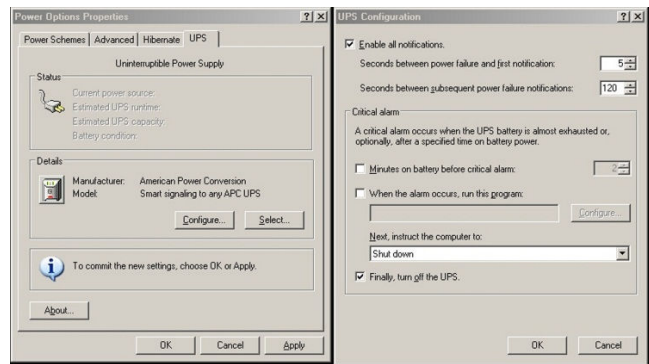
Power Options Properties ? X

Power Schemes | Advanced | Hibernate | UPS

Uninterruptible Power Supply

Status

Current power source:
Estimated UPS runtime:
Estimated UPS capacity:
Battery condition:

Details

Manufacturer: American Power Conversion
Model: Smart signaling to any APC UPS

Configure... Select...

To commit the new settings, choose OK or Apply.

About...

OK Cancel Apply

UPS Configuration ? X

Enable all notifications.

Seconds between power failure and first notification: 5

Seconds between subsequent power failure notifications: 120

Critical alarm

A critical alarm occurs when the UPS battery is almost exhausted or, optionally, after a specified time on battery power.

Minutes on battery before critical alarm: 2

When the alarm occurs, run this program:

Configure...

Next, instruct the computer to:

Shut down

Finally, turn off the UPS.

OK Cancel